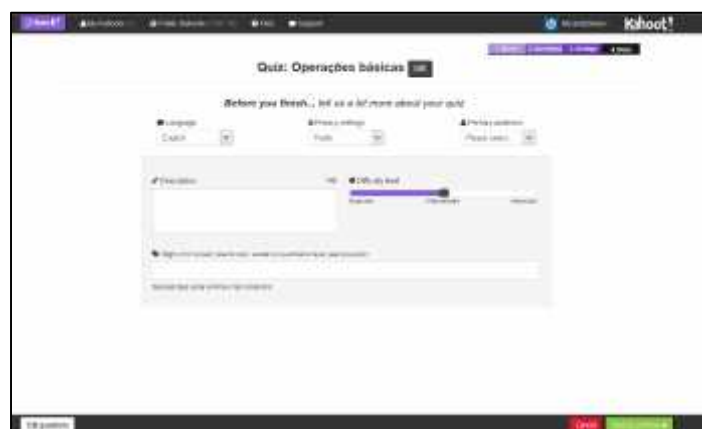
Kahoot!

Quiz: Operações básicas Edit

Before you finish... tell us a bit more about your quiz

Language
English

Privacy settings
Public

Primary audience
Please select

Description

Difficulty level

Beginner
Intermediate
Advanced

Edit questions

Cancel